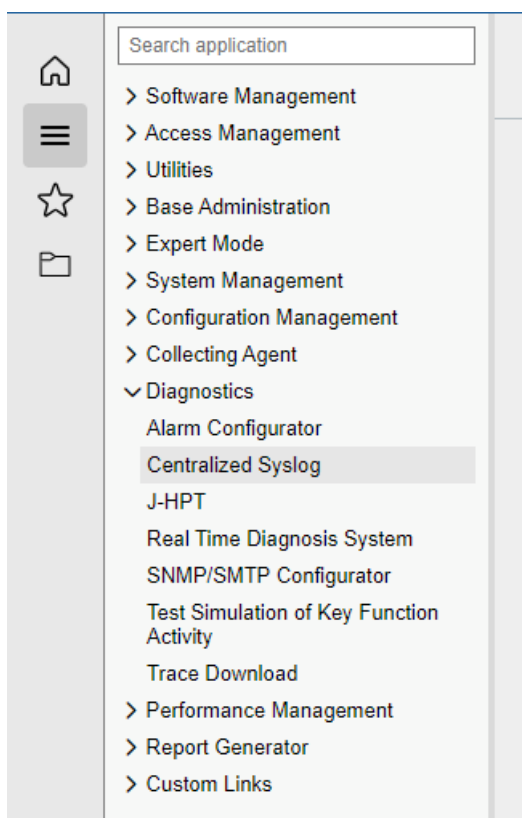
Search application

> Software Management
> Access Management
> Utilities
> Base Administration
> Expert Mode
> System Management
> Configuration Management
> Collecting Agent
∨ Diagnostics
Alarm Configurator
Centralized Syslog
J-HPT
Real Time Diagnosis System
SNMP/SMTP Configurator
Test Simulation of Key Function Activity
Trace Download
> Performance Management
> Report Generator
> Custom Links